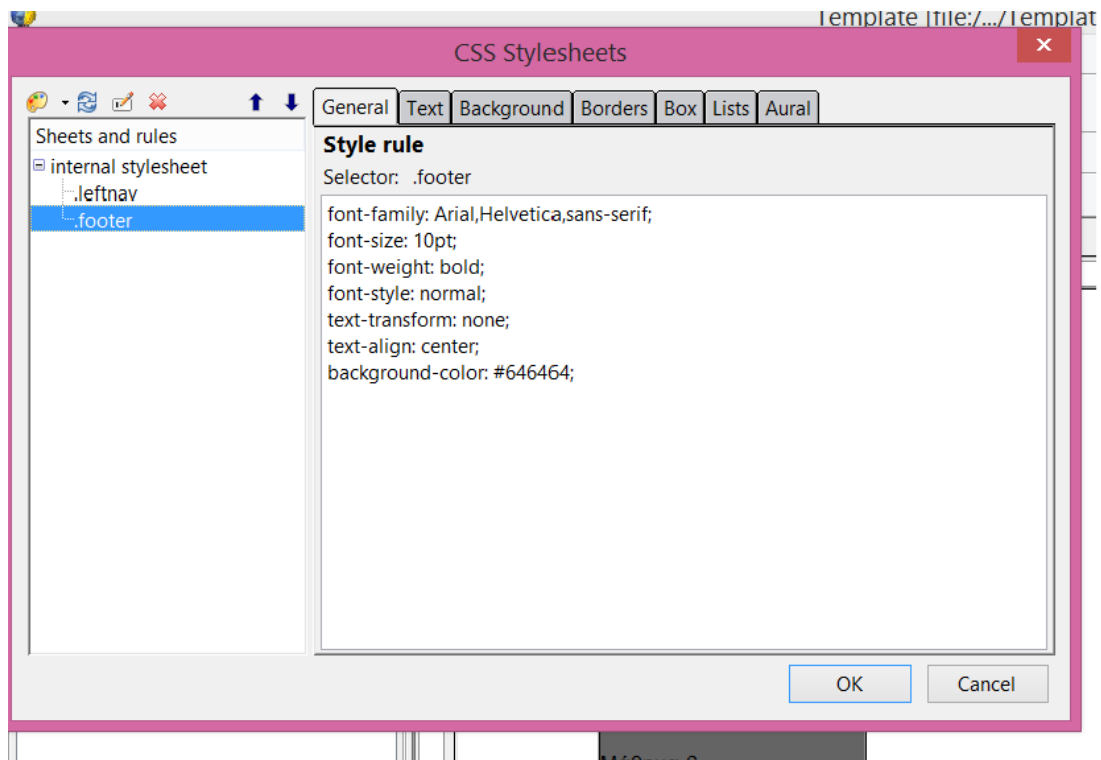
Template [file:/.../Templat

CSS Stylesheets

Sheets and rules
internal stylesheet
.leftnav
.footer

General | Text | Background | Borders | Box | Lists | Aural

Style rule
Selector: .footer

font-family: Arial,Helvetica,sans-serif;
font-size: 10pt;
font-weight: bold;
font-style: normal;
text-transform: none;
text-align: center;
background-color: #646464;

OK
Cancel